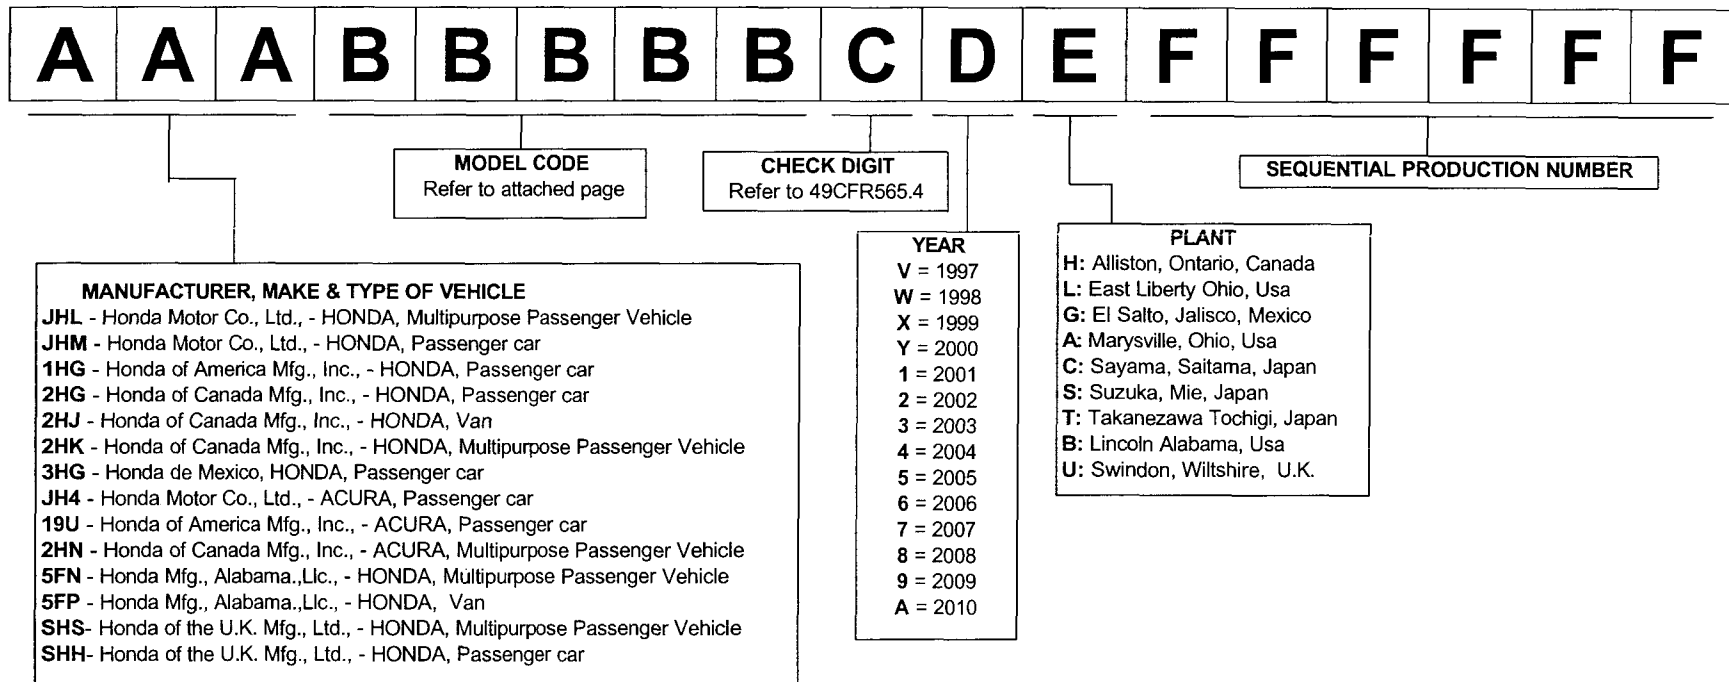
| A | A | A | B | B | B | B | B | C | D | E | F | F | F | F | F | F |
|---|---|---|---|---|---|---|---|---|---|---|---|---|---|---|---|---|

MODEL CODE
Refer to attached page

CHECK DIGIT
Refer to 49CFR565.4

SEQUENTIAL PRODUCTION NUMBER

MANUFACTURER, MAKE & TYPE OF VEHICLE
JHL - Honda Motor Co., Ltd., - HONDA, Multipurpose Passenger Vehicle
JHM - Honda Motor Co., Ltd., - HONDA, Passenger car
1HG - Honda of America Mfg., Inc., - HONDA, Passenger car
2HG - Honda of Canada Mfg., Inc., - HONDA, Passenger car
2HJ - Honda of Canada Mfg., Inc., - HONDA, Van
2HK - Honda of Canada Mfg., Inc., - HONDA, Multipurpose Passenger Vehicle
3HG - Honda de Mexico, HONDA, Passenger car
JH4 - Honda Motor Co., Ltd., - ACURA, Passenger car
19U - Honda of America Mfg., Inc., - ACURA, Passenger car
2HN - Honda of Canada Mfg., Inc., - ACURA, Multipurpose Passenger Vehicle
5FN - Honda Mfg., Alabama.,Llc., - HONDA, Multipurpose Passenger Vehicle
5FP - Honda Mfg., Alabama.,Llc., - HONDA, Van
SHS- Honda of the U.K. Mfg., Ltd., - HONDA, Multipurpose Passenger Vehicle
SHH- Honda of the U.K. Mfg., Ltd., - HONDA, Passenger car

YEAR
V = 1997
W = 1998
X = 1999
Y = 2000
1 = 2001
2 = 2002
3 = 2003
4 = 2004
5 = 2005
6 = 2006
7 = 2007
8 = 2008
9 = 2009
A = 2010

PLANT
H: Alliston, Ontario, Canada
L: East Liberty Ohio, Usa
G: El Salto, Jalisco, Mexico
A: Marysville, Ohio, Usa
C: Sayama, Saitama, Japan
S: Suzuka, Mie, Japan
T: Takanezawa Tochigi, Japan
B: Lincoln Alabama, Usa
U: Swindon, Wiltshire, U.K.